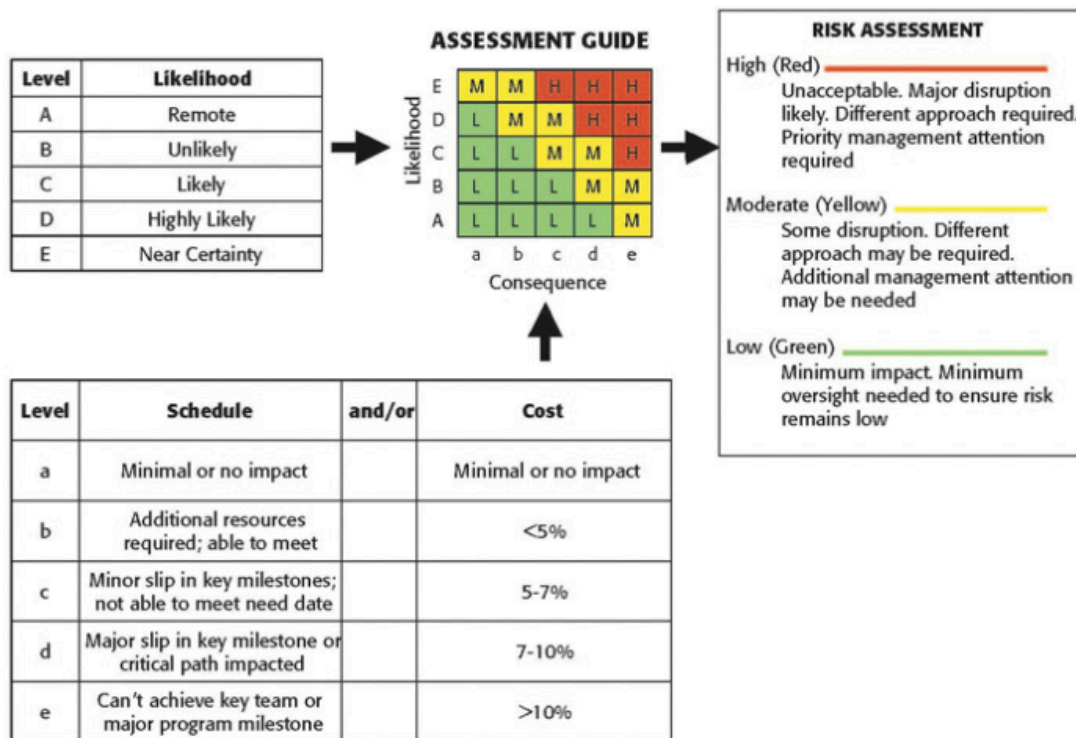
| Level | Likelihood |
|---|---|
| A | Remote |
| B | Unlikely |
| C | Likely |
| D | Highly Likely |
| E | Near Certainty |

ASSESSMENT GUIDE

| Likelihood | a | b | c | d | e |
|---|---|---|---|---|---|
| E | M | M | H | H | H |
| D | L | M | M | H | H |
| C | L | L | M | M | H |
| B | L | L | L | M | M |
| A | L | L | L | L | M |

Consequence

RISK ASSESSMENT

High (Red)
Unacceptable. Major disruption likely. Different approach required. Priority management attention required

Moderate (Yellow)
Some disruption. Different approach may be required. Additional management attention may be needed

Low (Green)
Minimum impact. Minimum oversight needed to ensure risk remains low

| Level | Schedule | and/or | Cost |
|---|---|---|---|
| a | Minimal or no impact | | Minimal or no impact |
| b | Additional resources required; able to meet | | <5% |
| c | Minor slip in key milestones; not able to meet need date | | 5-7% |
| d | Major slip in key milestone or critical path impacted | | 7-10% |
| e | Can't achieve key team or major program milestone | | >10% |